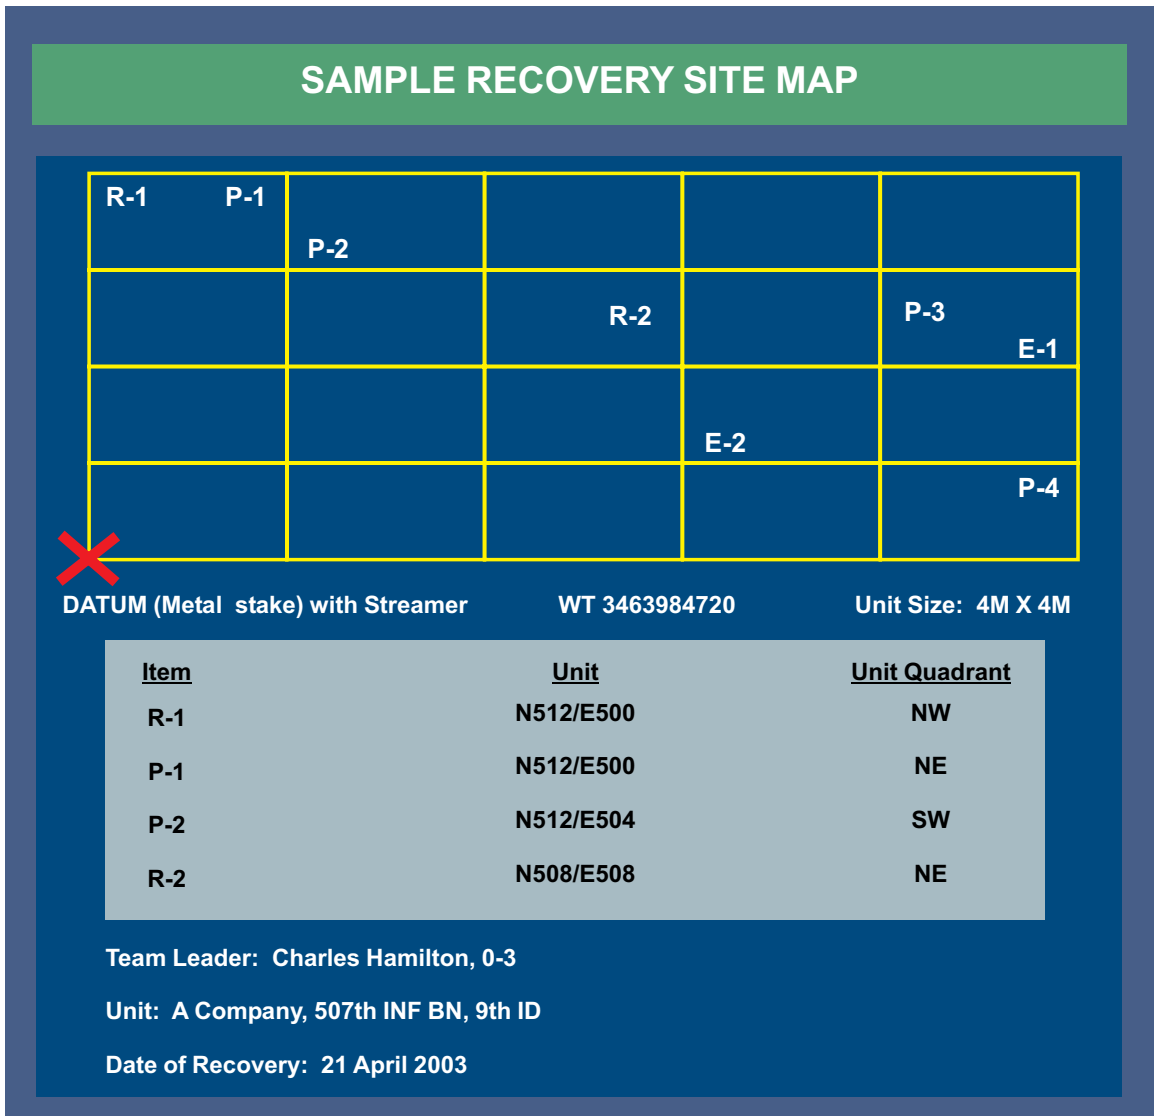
SAMPLE RECOVERY SITE MAP

R-1 P-1

P-2

R-2

P-3

E-1

E-2

P-4

DATUM (Metal stake) with Streamer

WT 3463984720

Unit Size: 4M X 4M

| Item | Unit | Unit Quadrant |
|---|---|---|
| R-1 | N512/E500 | NW |
| P-1 | N512/E500 | NE |
| P-2 | N512/E504 | SW |
| R-2 | N508/E508 | NE |

Team Leader: Charles Hamilton, 0-3

Unit: A Company, 507th INF BN, 9th ID

Date of Recovery: 21 April 2003